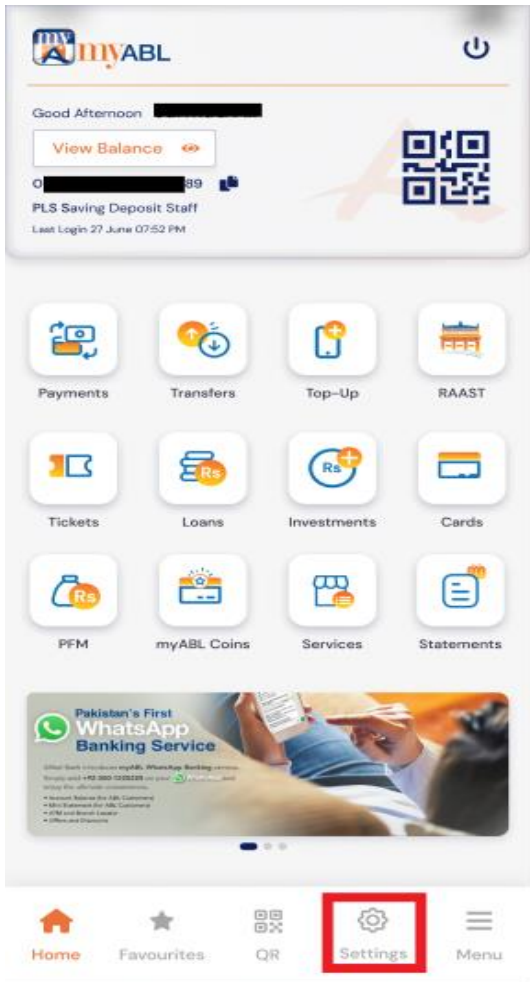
myABL

Good Afternoon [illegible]

View Balance

0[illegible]89

PLS Saving Deposit Staff

Last Login 27 June 07:52 PM

Payments
Transfers
Top-Up
RAAST

Tickets
Loans
Investments
Cards

PFM
myABL Coins
Services
Statements

Pakistan's First
WhatsApp
Banking Service

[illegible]

Home
Favourites
QR
Settings
Menu